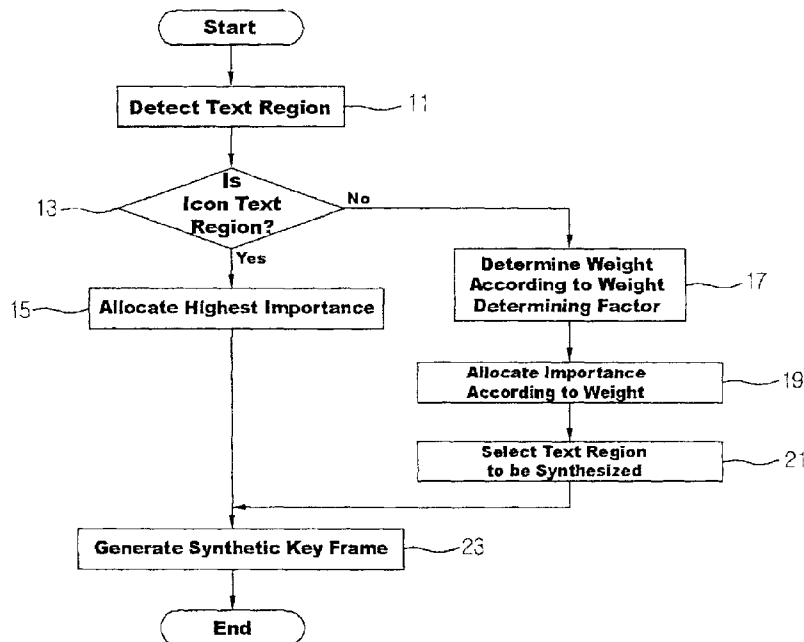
Start

Detect Text Region

11

13

Is Icon Text Region?

No

Yes

15

Allocate Highest Importance

Determine Weight According to Weight Determining Factor

17

Allocate Importance According to Weight

19

Select Text Region to be Synthesized

21

Generate Synthetic Key Frame

23

End